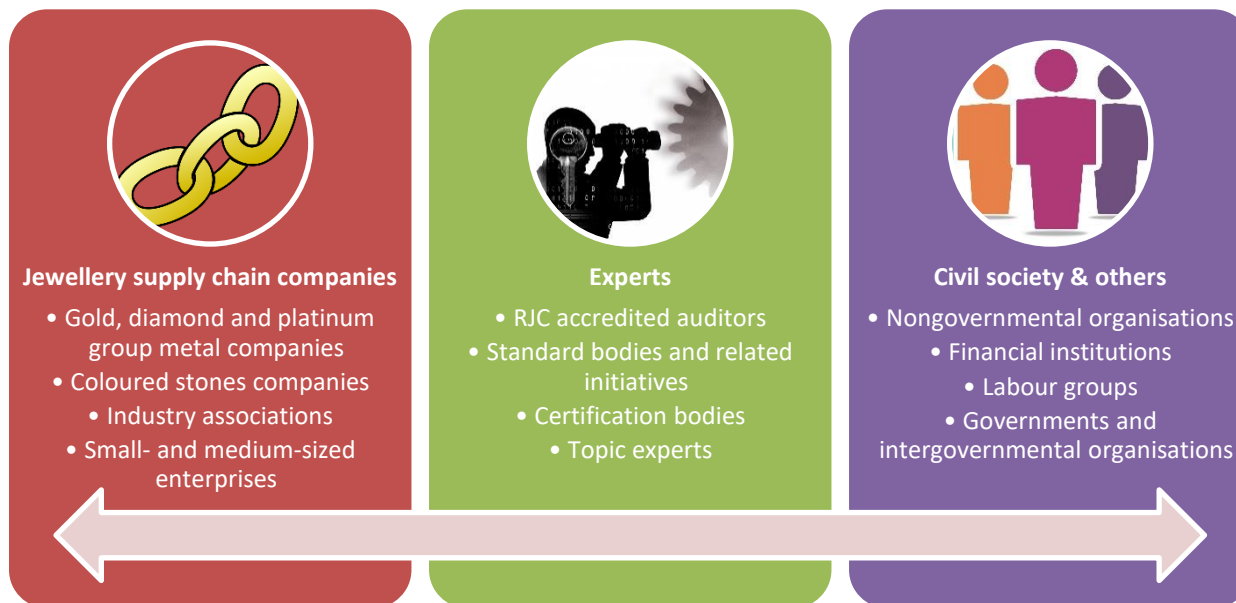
**Jewellery supply chain companies**
• Gold, diamond and platinum group metal companies
• Coloured stones companies
• Industry associations
• Small- and medium-sized enterprises

**Experts**
• RJC accredited auditors
• Standard bodies and related initiatives
• Certification bodies
• Topic experts

**Civil society & others**
• Nongovernmental organisations
• Financial institutions
• Labour groups
• Governments and intergovernmental organisations